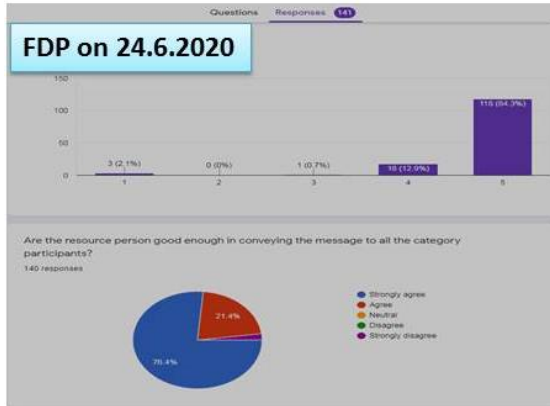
Questions Responses 141

FDP on 24.6.2020

150
100
50
0

3 (2.1%)
0 (0%)
1 (0.7%)
18 (12.9%)
115 (84.3%)

1 2 3 4 5

Are the resource person good enough in conveying the message to all the category participants?

140 responses

21.4%
76.4%

Strongly agree
Agree
Neutral
Disagree
Strongly disagree